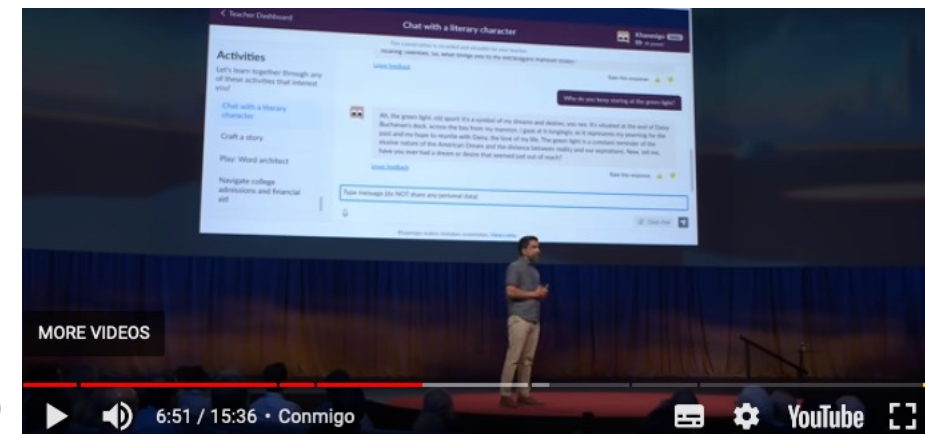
< Teacher Dashboard

Chat with a literary character

Khanmigo

Activities

Let's learn together through any of these activities that interest you!

Chat with a literary character

Craft a story

Play: Word architect

Navigate college admissions and financial aid

This conversation is recorded and viewable by your teacher.

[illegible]

Leave feedback

Rate this response

Why do you keep staring at the green light?

Ah, the green light, old sport! It's a symbol of my dreams and desires, you see. It's situated at the end of Daisy Buchanan's dock, across the bay from my mansion. I gaze at it longingly, as it represents my yearning for the past and my hope to reunite with Daisy, the love of my life. The green light is a constant reminder of the elusive nature of the American Dream and the distance between reality and our aspirations. Now, tell me, have you ever had a dream or desire that seemed just out of reach?

Leave feedback

Rate this response

Type message (do NOT share any personal data)

Clear chat

Khanmigo makes mistakes sometimes. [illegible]

MORE VIDEOS

6:51 / 15:36 • Conmigo

YouTube